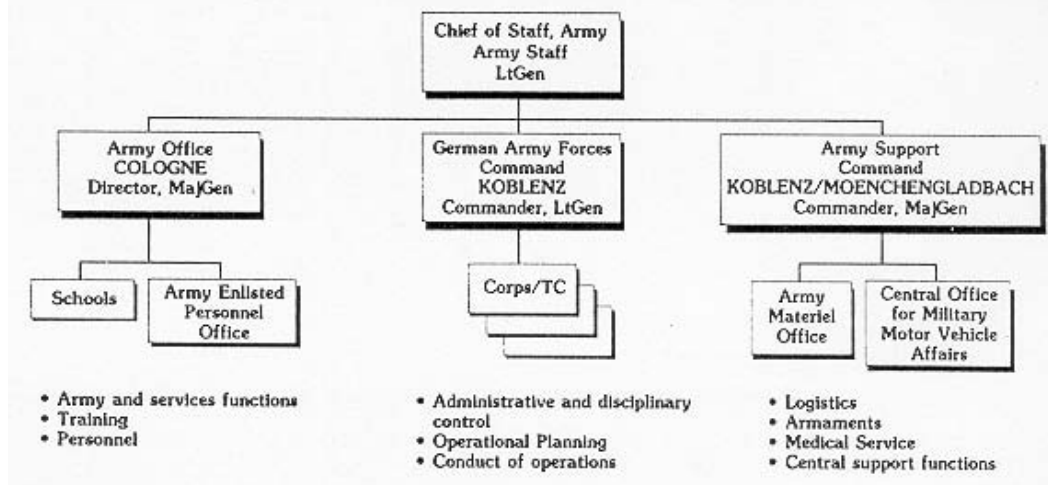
Chief of Staff, Army
Army Staff
LtGen

Army Office
COLOGNE
Director, MajGen

Schools

Army Enlisted Personnel Office

• Army and services functions
• Training
• Personnel

German Army Forces Command
KOBLENZ
Commander, LtGen

Corps/TC

• Administrative and disciplinary control
• Operational Planning
• Conduct of operations

Army Support Command
KOBLENZ/MOENCHENGLADBACH
Commander, MajGen

Army Materiel Office

Central Office for Military Motor Vehicle Affairs

• Logistics
• Armaments
• Medical Service
• Central support functions